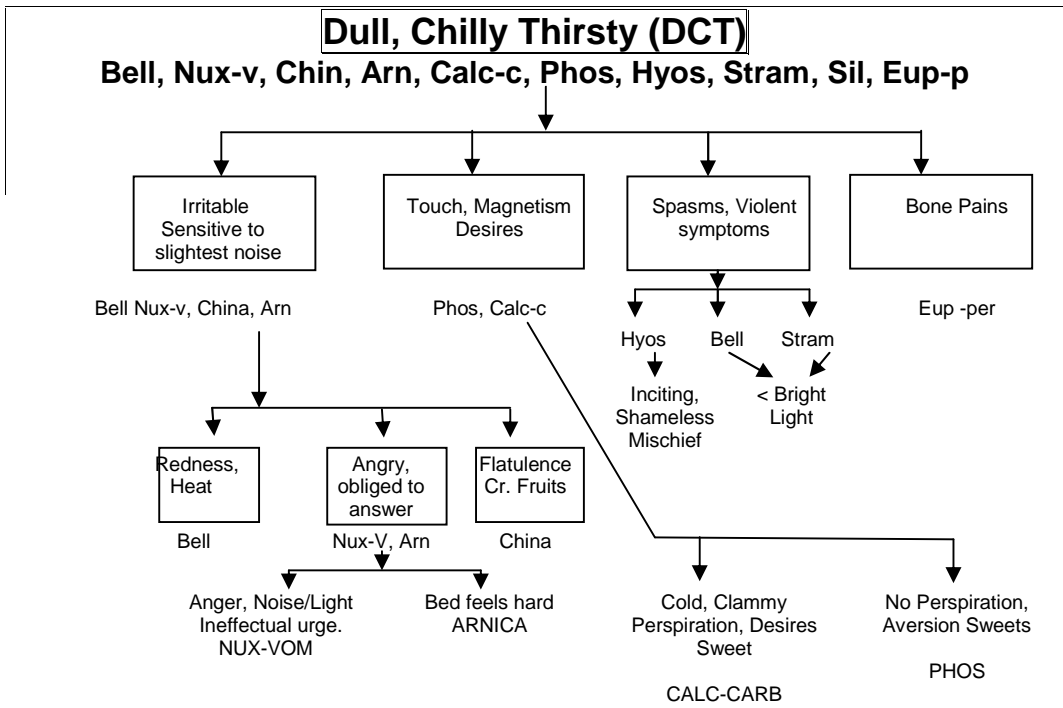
Dull, Chilly Thirsty (DCT)
Bell, Nux-v, Chin, Arn, Calc-c, Phos, Hyos, Stram, Sil, Eup-p

Irritable Sensitive to slightest noise

Touch, Magnetism Desires

Spasms, Violent symptoms

Bone Pains

Bell Nux-v, China, Arn

Phos, Calc-c

Hyos

Bell

Stram

Eup -per

Inciting, Shameless Mischief

< Bright Light

Redness, Heat

Angry, obliged to answer

Flatulence Cr. Fruits

Bell

Nux-V, Arn

China

Anger, Noise/Light Ineffectual urge. NUX-VOM

Bed feels hard ARNICA

Cold, Clammy Perspiration, Desires Sweet

CALC-CARB

No Perspiration, Aversion Sweets

PHOS